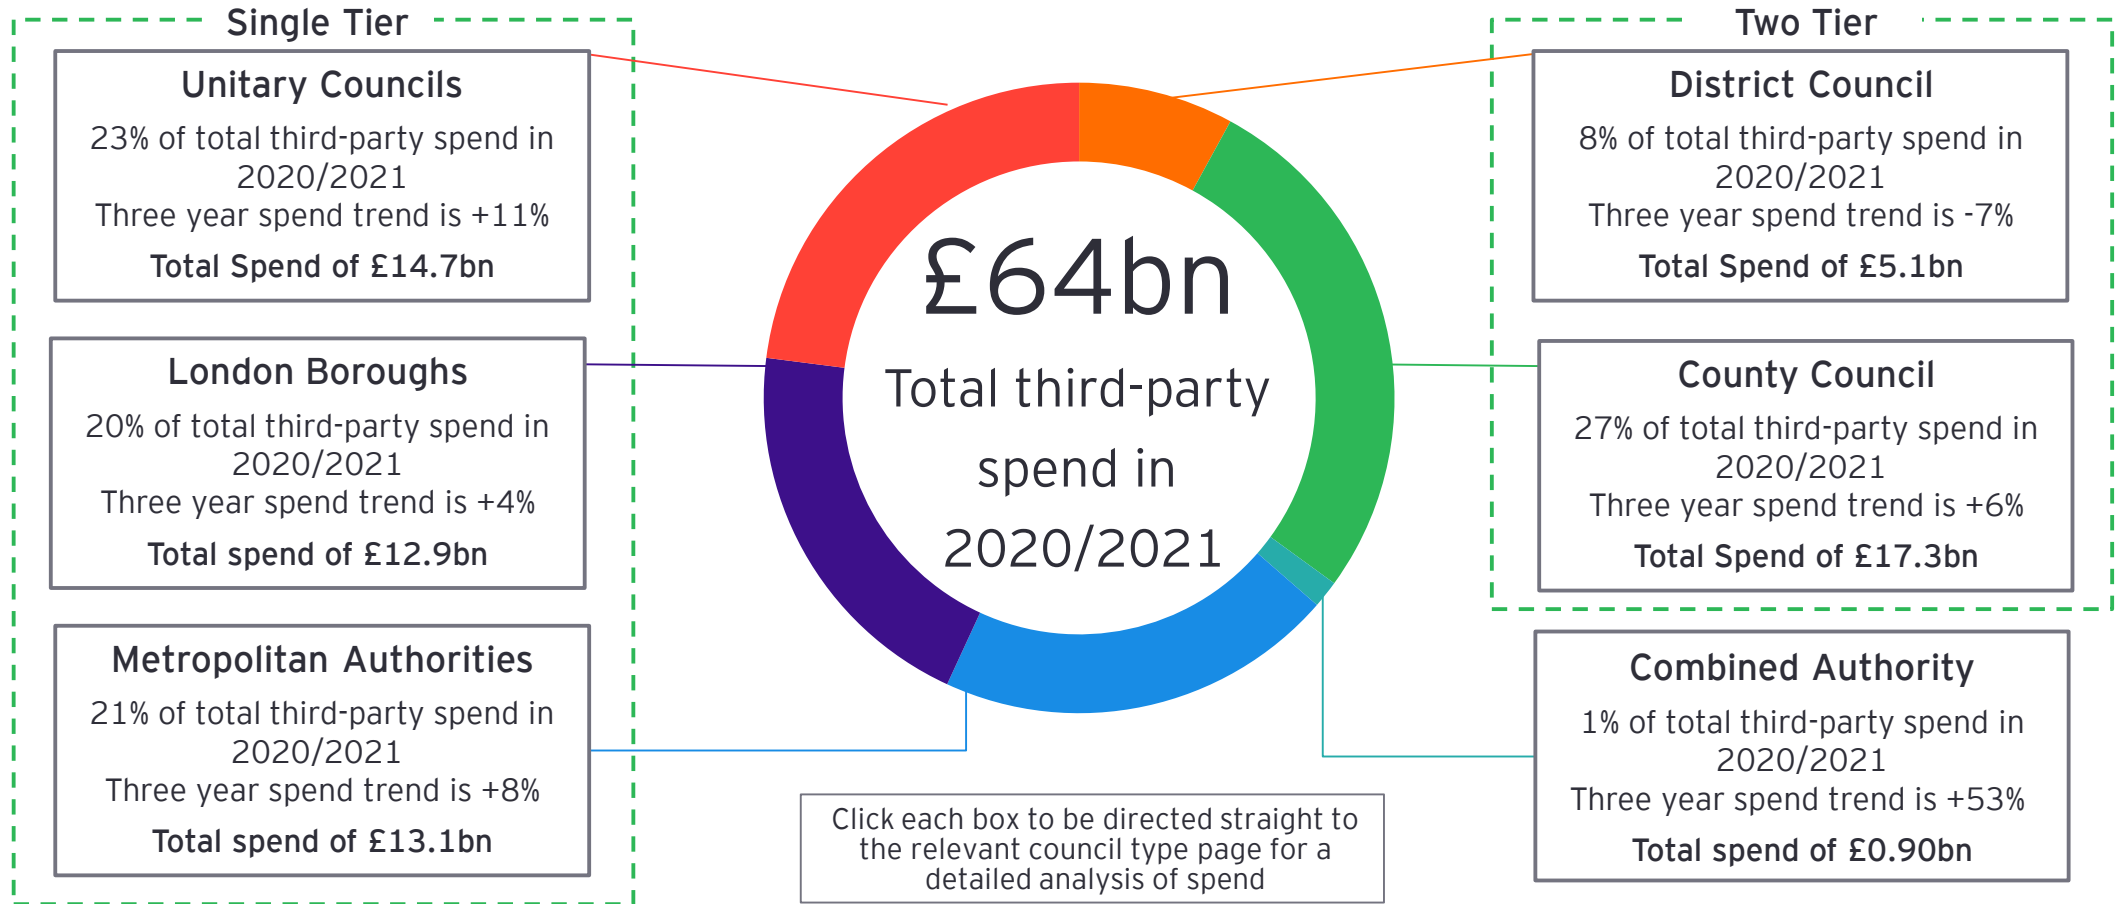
Single Tier

Unitary Councils

23% of total third-party spend in 2020/2021
Three year spend trend is +11%

Total Spend of £14.7bn

London Boroughs

20% of total third-party spend in 2020/2021
Three year spend trend is +4%

Total spend of £12.9bn

Metropolitan Authorities

21% of total third-party spend in 2020/2021
Three year spend trend is +8%

Total spend of £13.1bn

£64bn

Total third-party spend in 2020/2021

Two Tier

District Council

8% of total third-party spend in 2020/2021
Three year spend trend is -7%

Total Spend of £5.1bn

County Council

27% of total third-party spend in 2020/2021
Three year spend trend is +6%

Total Spend of £17.3bn

Combined Authority

1% of total third-party spend in 2020/2021
Three year spend trend is +53%

Total spend of £0.90bn

Click each box to be directed straight to the relevant council type page for a detailed analysis of spend